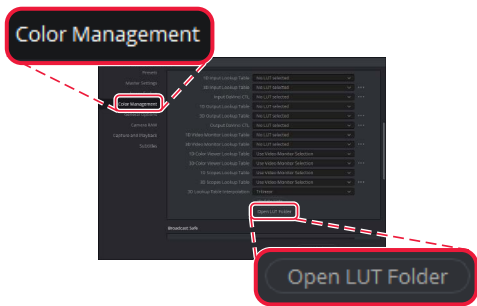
Color Management

Presets
Master Settings
Color Management
General Options
Camera RAW
Capture and Playback
Subtitles

1D Input Lookup Table
No LUT selected
3D Input Lookup Table
No LUT selected
Input DaVinci CTL
No LUT selected
1D Output Lookup Table
No LUT selected
3D Output Lookup Table
No LUT selected
Output DaVinci CTL
No LUT selected
1D Video Monitor Lookup Table
No LUT selected
3D Video Monitor Lookup Table
No LUT selected
1D Color Viewer Lookup Table
Use Video Monitor Selection
3D Color Viewer Lookup Table
Use Video Monitor Selection
1D Scopes Lookup Table
Use Video Monitor Selection
3D Scopes Lookup Table
Use Video Monitor Selection
3D Lookup Table Interpolation
Trilinear

Open LUT Folder

Broadcast Safe

Open LUT Folder